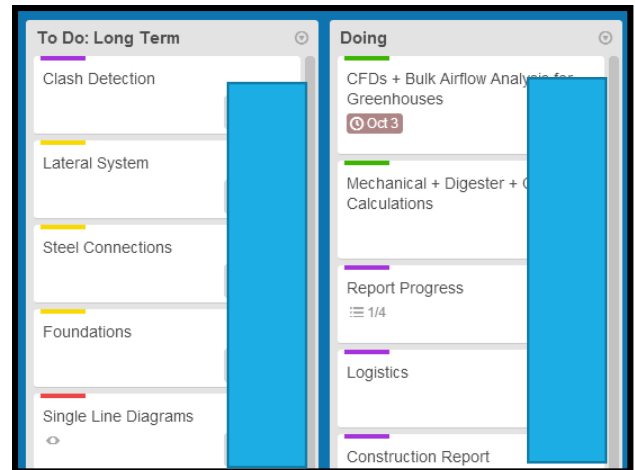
To Do: Long Term

Clash Detection

Lateral System

Steel Connections

Foundations

Single Line Diagrams

Doing

CFDs + Bulk Airflow Analysis for Greenhouses

Oct 3

Mechanical + Digester + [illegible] Calculations

Report Progress

1/4

Logistics

Construction Report